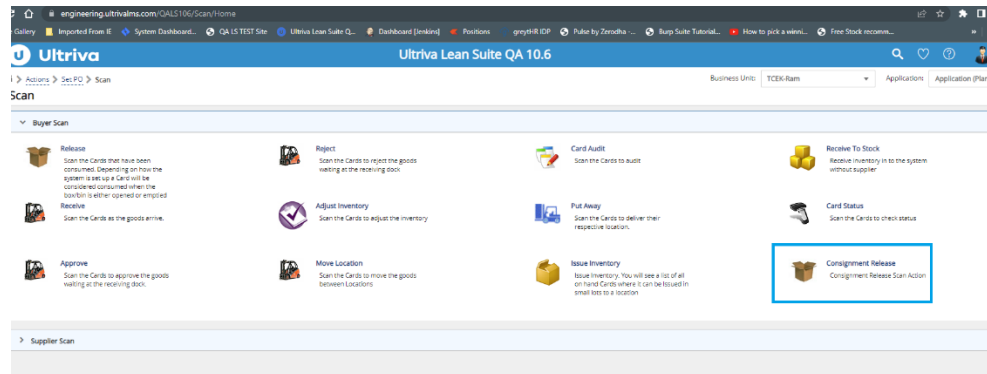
engineering.ultrivalms.com/QALS106/Scan/Home

Gallery | Imported From IE | System Dashboard... | QA LS TEST Site | Ultriva Lean Suite Q... | Dashboard [Jenkins] | Positions | greytHR IDP | Pulse by Zerodha -... | Burp Suite Tutorial... | How to pick a winni... | Free Stock recomm...

Ultriva

Ultriva Lean Suite QA 10.6

> Actions > Set PO > Scan

Business Unit: TCEK-Ram

Application: Application (Pla

Scan

Buyer Scan

Release
Scan the Cards that have been consumed. Depending on how the system is set up a Card will be considered consumed when the box/bin is either opened or emptied

Reject
Scan the Cards to reject the goods waiting at the receiving dock

Card Audit
Scan the Cards to audit

Receive To Stock
Receive inventory in to the system without supplier

Receive
Scan the Cards as the goods arrive.

Adjust Inventory
Scan the Cards to adjust the inventory

Put Away
Scan the Cards to deliver their respective location.

Card Status
Scan the Cards to check status

Approve
Scan the Cards to approve the goods waiting at the receiving dock.

Move Location
Scan the Cards to move the goods between Locations

Issue Inventory
Issue Inventory. You will see a list of all on hand Cards where it can be issued in small lots to a location

Consignment Release
Consignment Release Scan Action

Supplier Scan